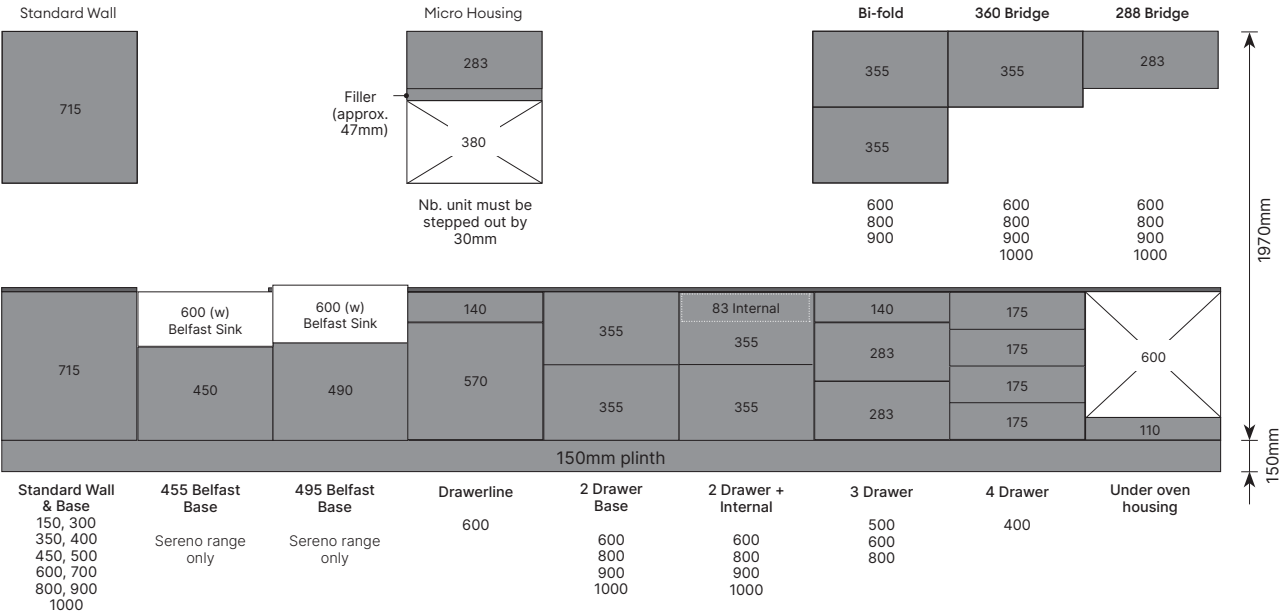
Standard Wall

715

Micro Housing

283

Filler (approx. 47mm)

380

Nb. unit must be stepped out by 30mm

Bi-fold

355

355

600
800
900

360 Bridge

355

600
800
900
1000

288 Bridge

283

600
800
900
1000

1970mm

715

600 (w) Belfast Sink

450

600 (w) Belfast Sink

490

140

570

355

355

83 Internal

355

355

140

283

283

175

175

175

175

600

110

150mm plinth

150mm

Standard Wall & Base
150, 300
350, 400
450, 500
600, 700
800, 900
1000

455 Belfast Base

Sereno range only

495 Belfast Base

Sereno range only

Drawerline

600

2 Drawer Base

600
800
900
1000

2 Drawer + Internal

600
800
900
1000

3 Drawer

500
600
800

4 Drawer

400

Under oven housing